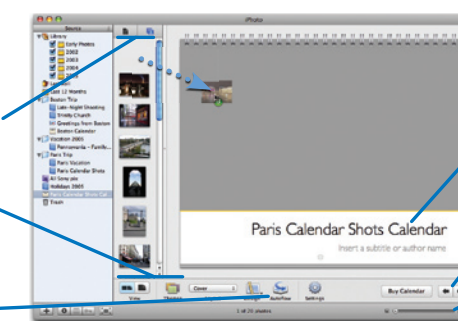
iPhoto

Source
Library
Early Photos
2002
2003
2004
2005
Last 12 Months
Boston Trip
Late-Night Greeting
Shady Church
Greetings from Boston
Boston Calendar
Vacation 2005
Panorama – Famille...
Paris Trip
Paris Vacation
Paris Calendar Shots
All Sony pix
Holidays 2005
Paris Calendar Shots Cal
Trash

Paris Calendar Shots Calendar
Insert a subtitle or author name

View
Themes
Cover
Autoflow
Settings
Buy Calendar
1 of 24 photos